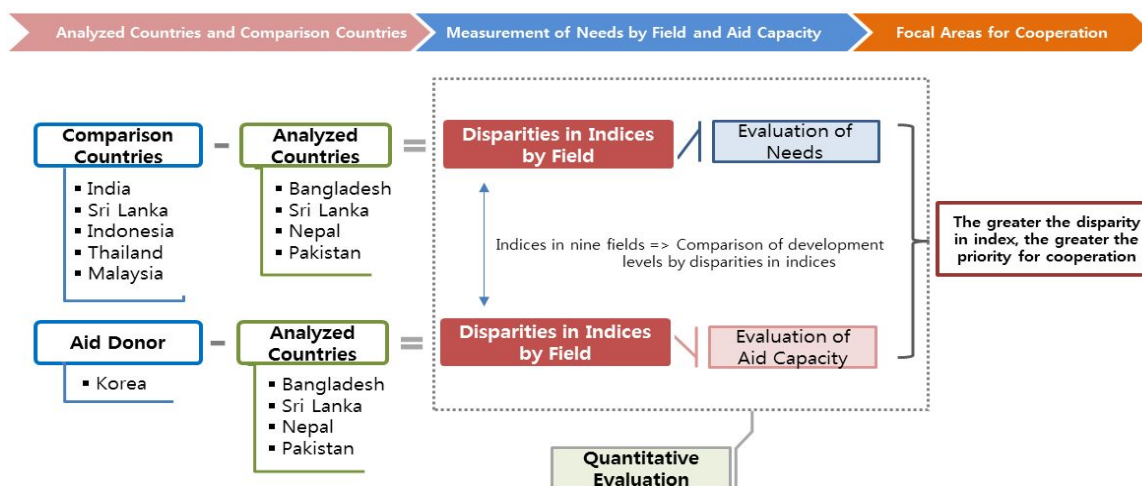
Analyzed Countries and Comparison Countries

Measurement of Needs by Field and Aid Capacity

Focal Areas for Cooperation

Comparison Countries

- India
- Sri Lanka
- Indonesia
- Thailand
- Malaysia

-

Analyzed Countries

- Bangladesh
- Sri Lanka
- Nepal
- Pakistan

=

Disparities in Indices by Field

Evaluation of Needs

Indices in nine fields => Comparison of development levels by disparities in indices

The greater the disparity in index, the greater the priority for cooperation

Aid Donor

- Korea

-

Analyzed Countries

- Bangladesh
- Sri Lanka
- Nepal
- Pakistan

=

Disparities in Indices by Field

Evaluation of Aid Capacity

Quantitative Evaluation